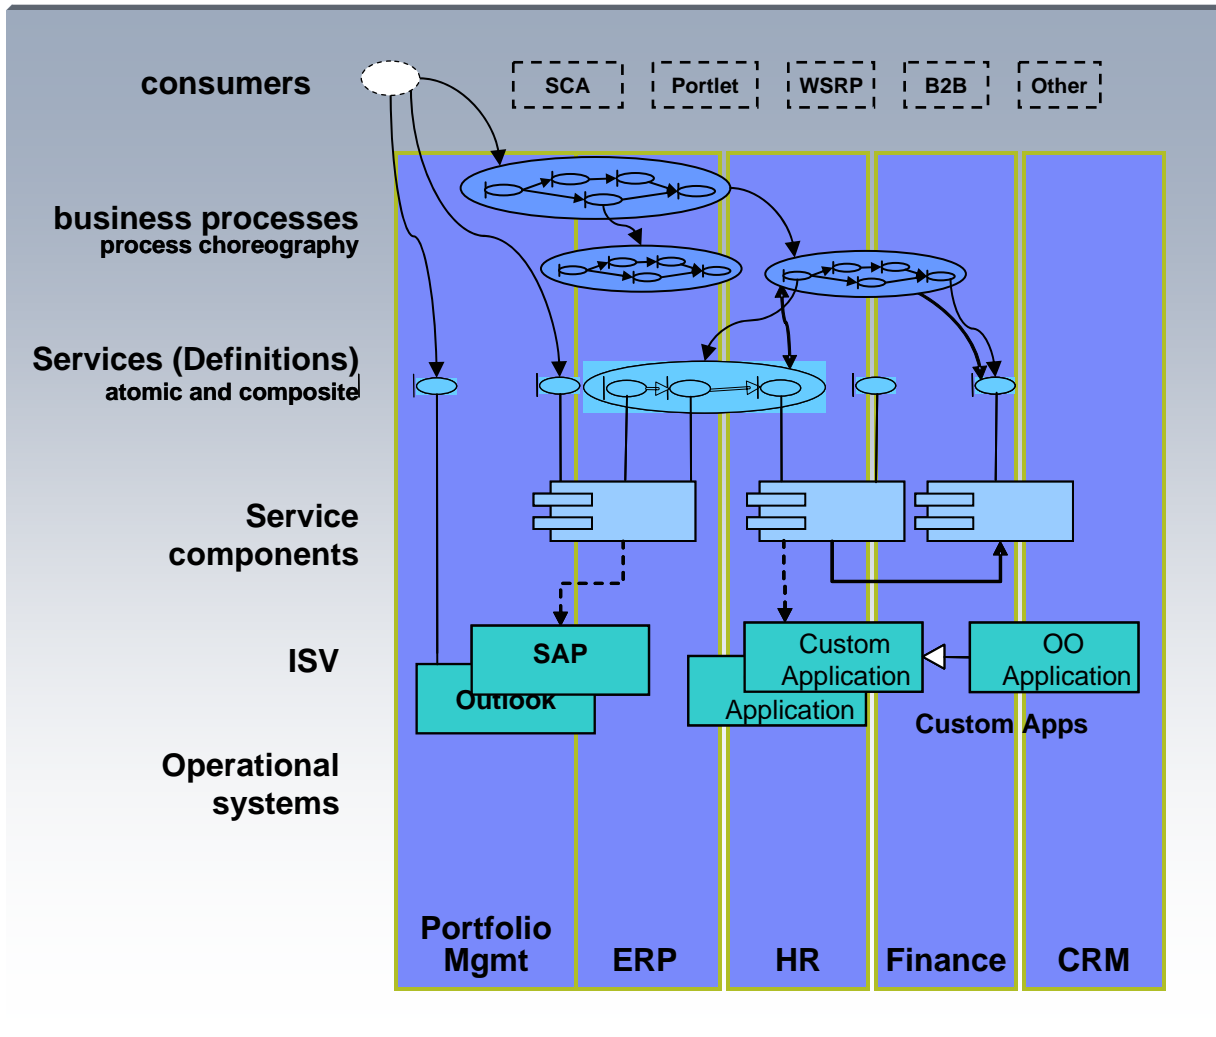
consumers

SCA

Portlet

WSRP

B2B

Other

business processes
process choreography

Services (Definitions)
atomic and composite

Service components

ISV

Operational systems

SAP

Outlook

Custom Application

Application

OO Application

Custom Apps

Portfolio Mgmt

ERP

HR

Finance

CRM